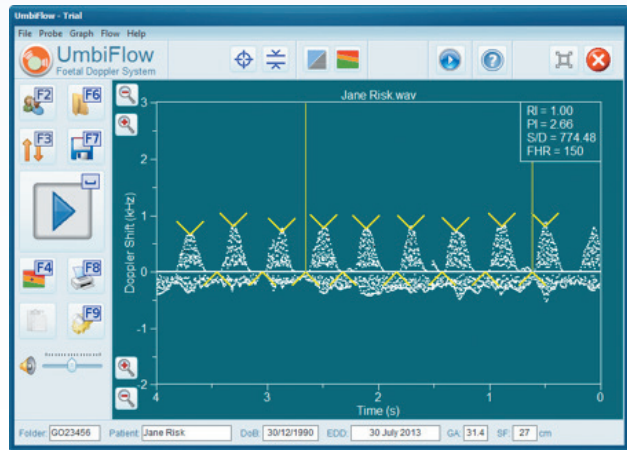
UmbiFlow - Trial

File Probe Graph Flow Help

UmbiFlow
Foetal Doppler System

F2 F6
F3 F7
F4 F8
F9

Jane Risk.wav

RI = 1.00
PI = 2.66
S/D = 774.48
FHR = 150

Doppler Shift (kHz)

3
2
1
0
-1
-2

4 3 2 1 0
Time (s)

Folder: GO23456 Patient: Jane Risk DoB: 30/12/1990 EDD: 30 July 2013 GA: 31.4 SF: 27 cm